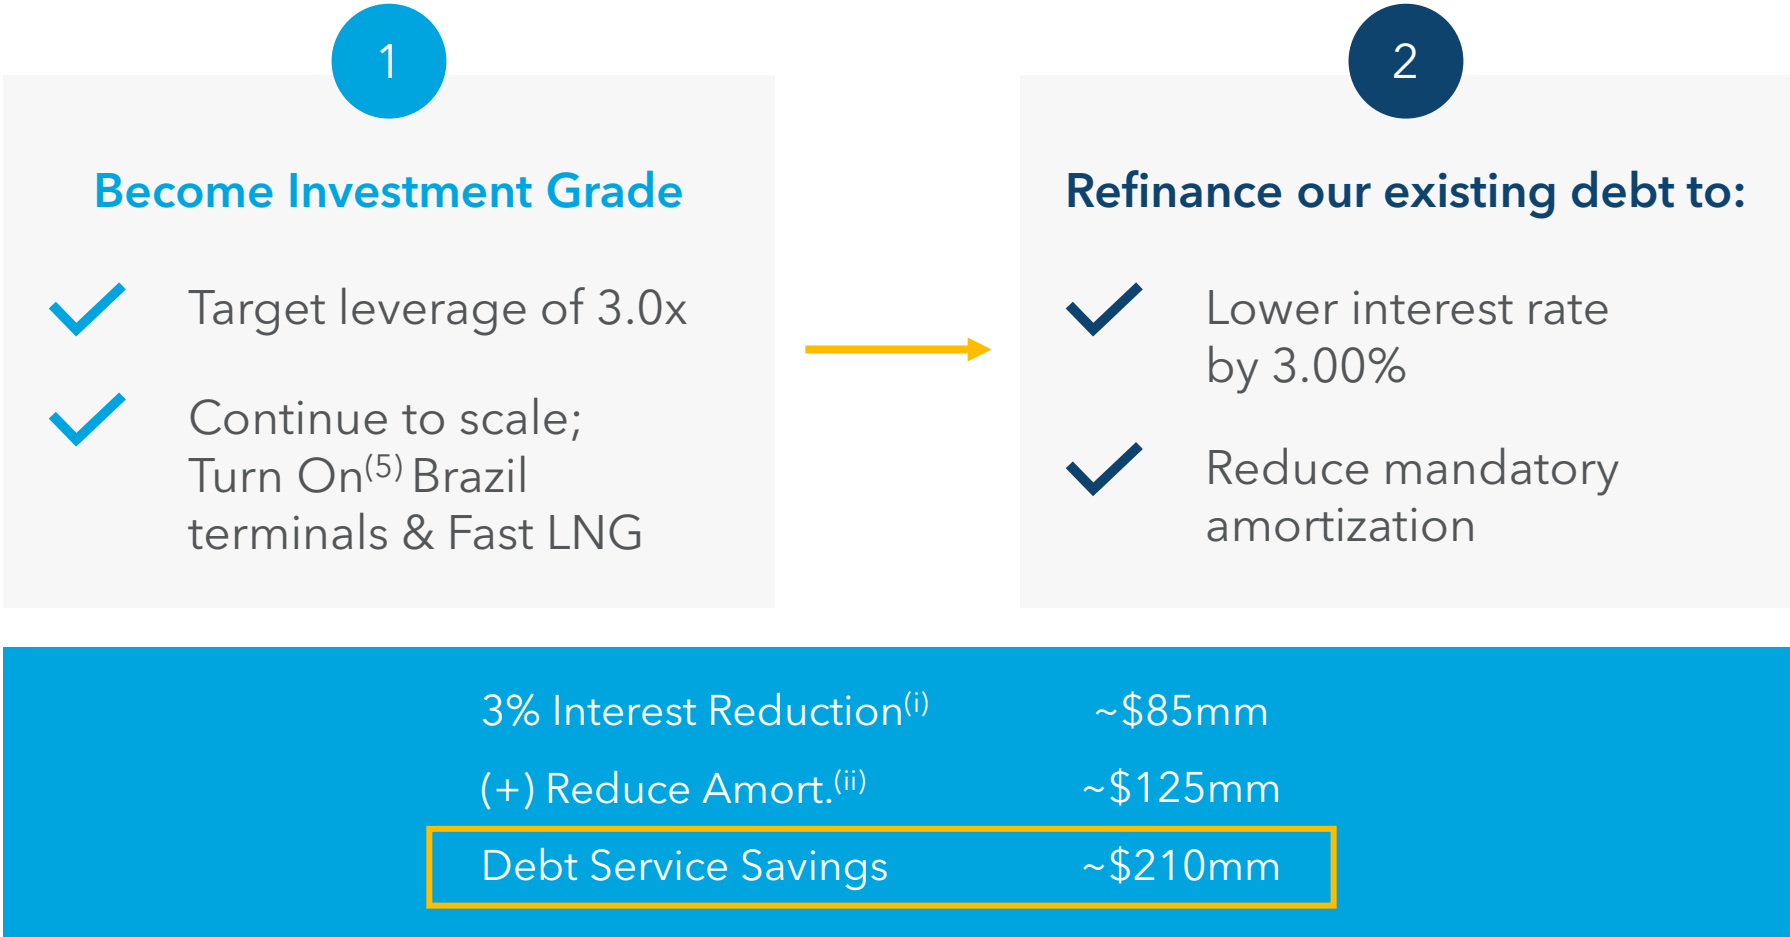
1

Become Investment Grade

Target leverage of 3.0x

Continue to scale; Turn On$^{(5)}$ Brazil terminals & Fast LNG

2

Refinance our existing debt to:

Lower interest rate by 3.00%

Reduce mandatory amortization

| | |
|---|---|
| 3% Interest Reduction$^{(i)}$ | ~\$85mm |
| (+) Reduce Amort.$^{(ii)}$ | ~\$125mm |
| Debt Service Savings | ~\$210mm |